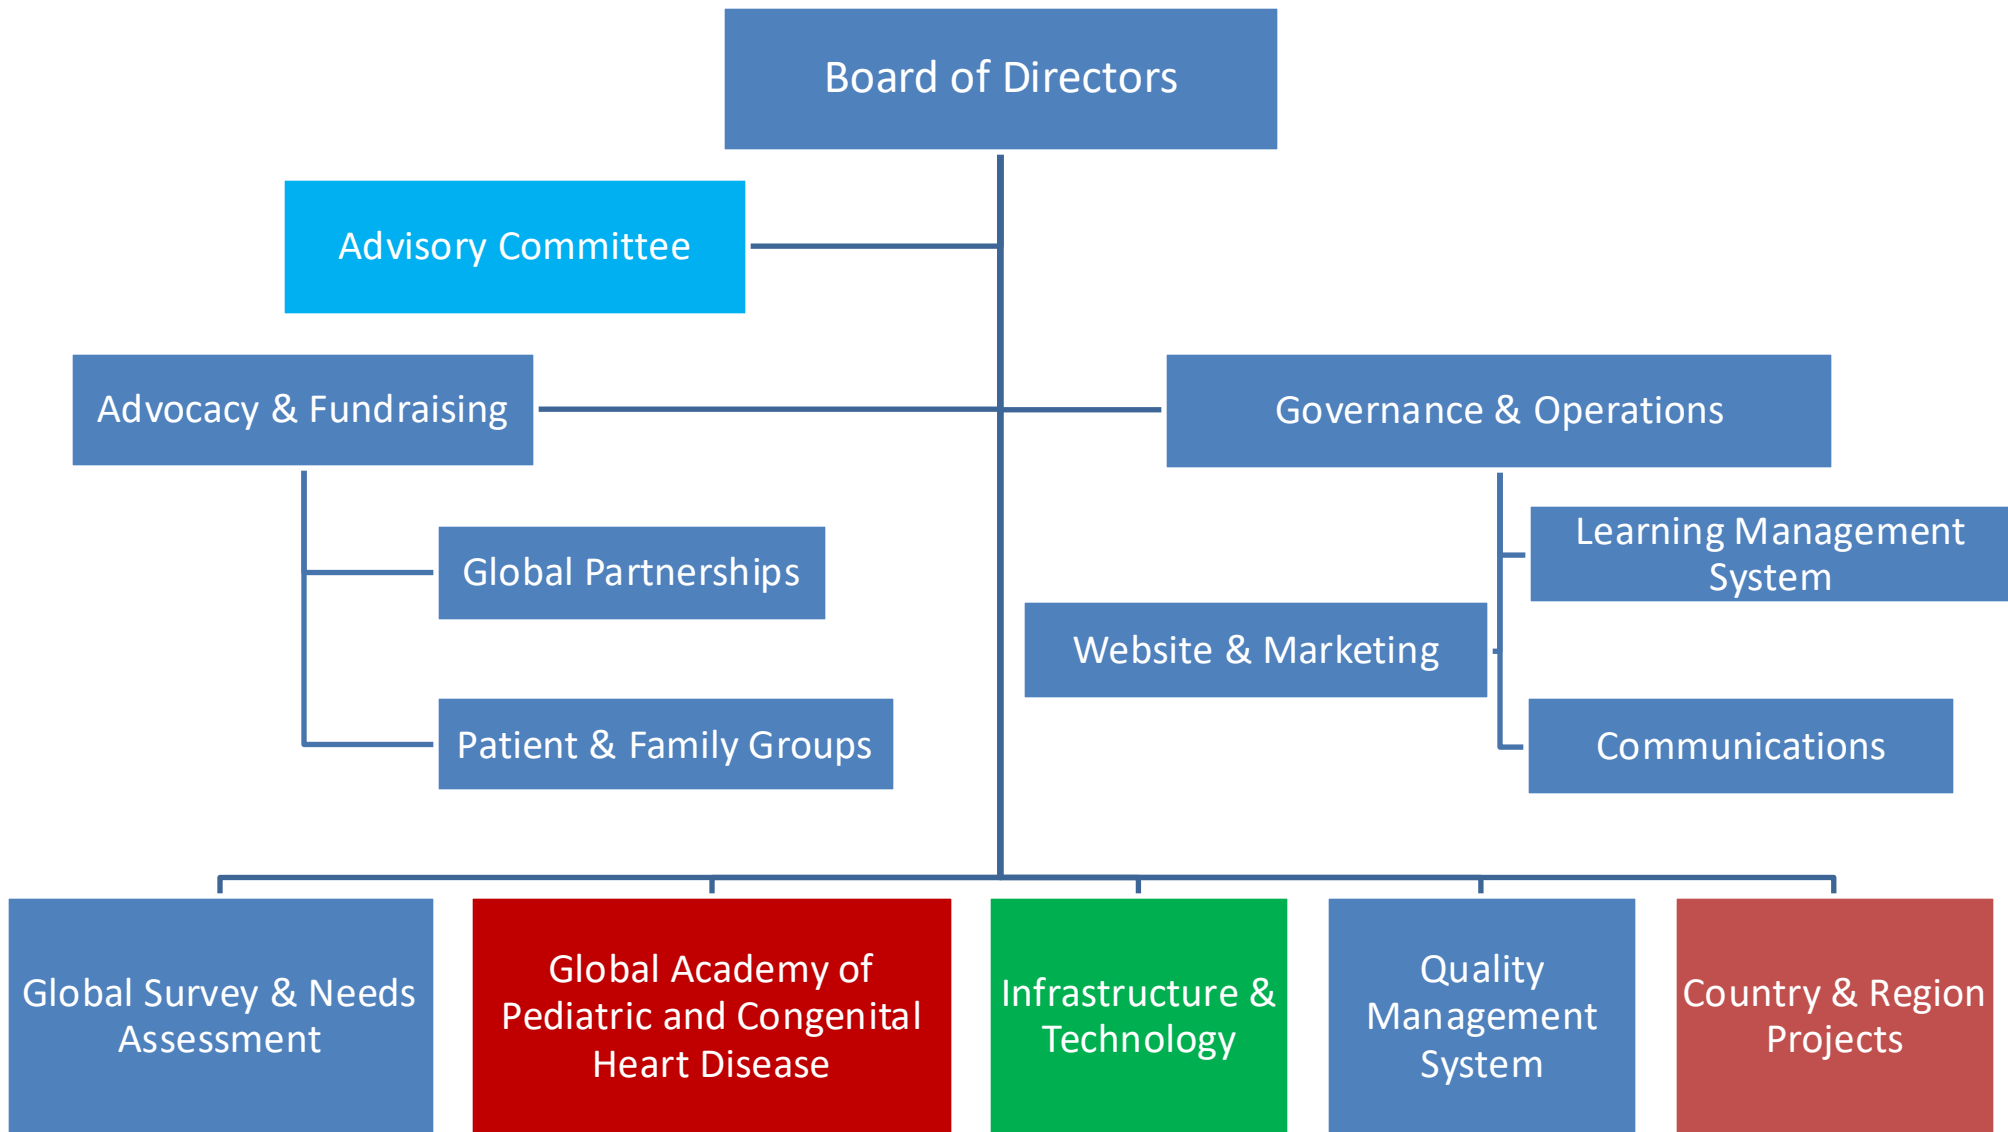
Board of Directors

Advisory Committee

Advocacy & Fundraising

Governance & Operations

Global Partnerships

Patient & Family Groups

Learning Management System

Website & Marketing

Communications

Global Survey & Needs Assessment

Global Academy of Pediatric and Congenital Heart Disease

Infrastructure & Technology

Quality Management System

Country & Region Projects